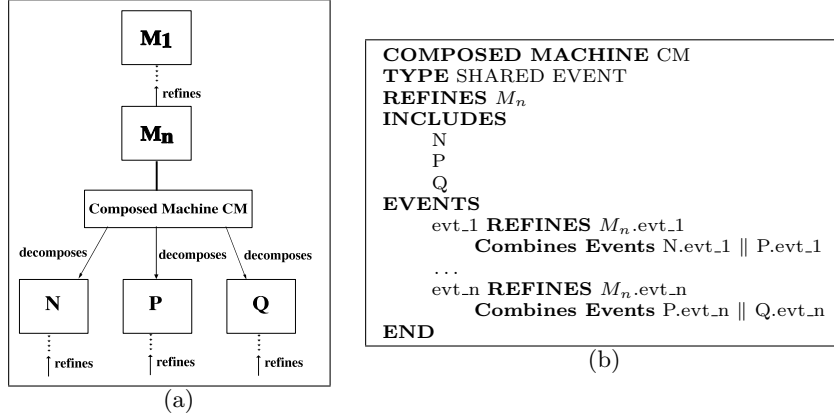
M1

refines

Mn

Composed Machine CM

decomposes

decomposes

decomposes

N

P

Q

refines

refines

refines

(a)

**COMPOSED MACHINE** CM
**TYPE** SHARED EVENT
**REFINES** $M_n$
**INCLUDES**
N
P
Q
**EVENTS**
evt_1 **REFINES** $M_n$.evt_1
**Combines Events** N.evt_1 || P.evt_1
...
evt_n **REFINES** $M_n$.evt_n
**Combines Events** P.evt_n || Q.evt_n
**END**

(b)